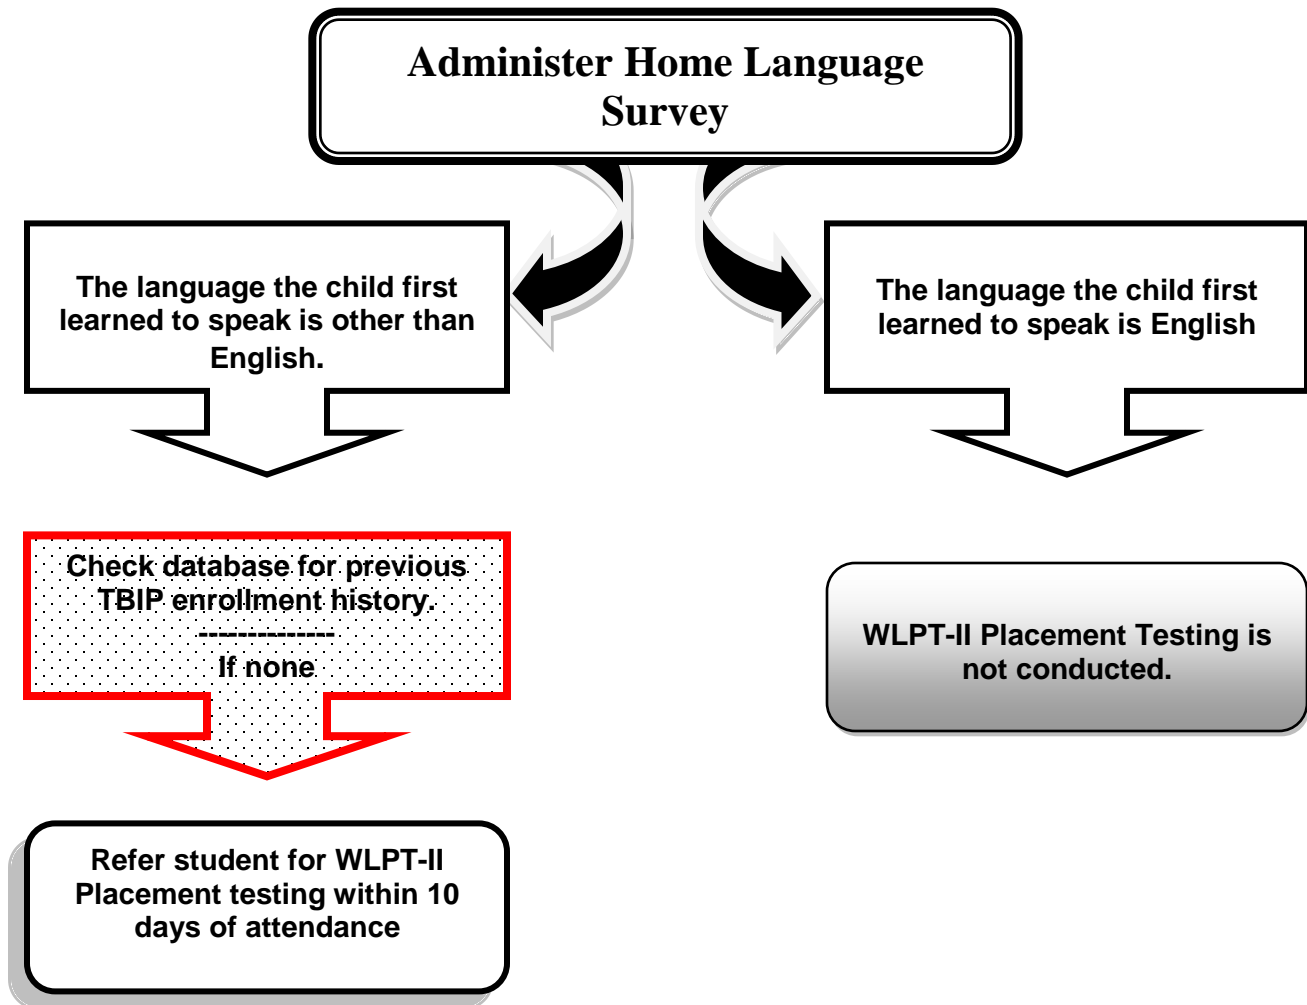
Administer Home Language Survey

The language the child first learned to speak is other than English.

The language the child first learned to speak is English

Check database for previous TBIP enrollment history.
-------------
If none

WLPT-II Placement Testing is not conducted.

Refer student for WLPT-II Placement testing within 10 days of attendance